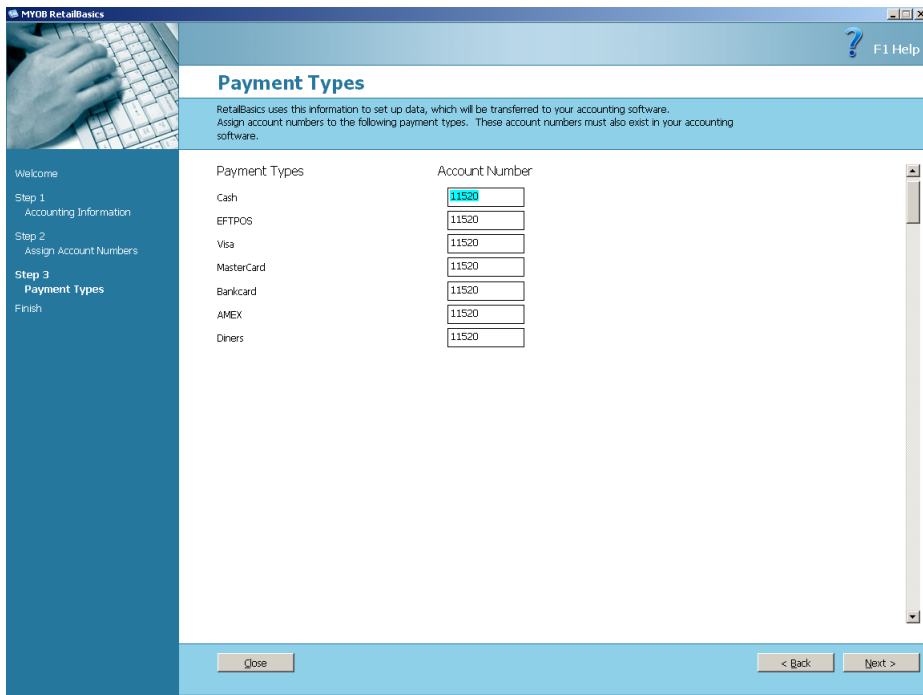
MYOB RetailBasics

F1 Help

Payment Types

RetailBasics uses this information to set up data, which will be transferred to your accounting software. Assign account numbers to the following payment types. These account numbers must also exist in your accounting software.

Welcome
Step 1
Accounting Information
Step 2
Assign Account Numbers
Step 3
Payment Types
Finish

| Payment Types | Account Number |
|---|---|
| Cash | 11520 |
| EFTPOS | 11520 |
| Visa | 11520 |
| MasterCard | 11520 |
| Bankcard | 11520 |
| AMEX | 11520 |
| Diners | 11520 |

Close

< Back

Next >